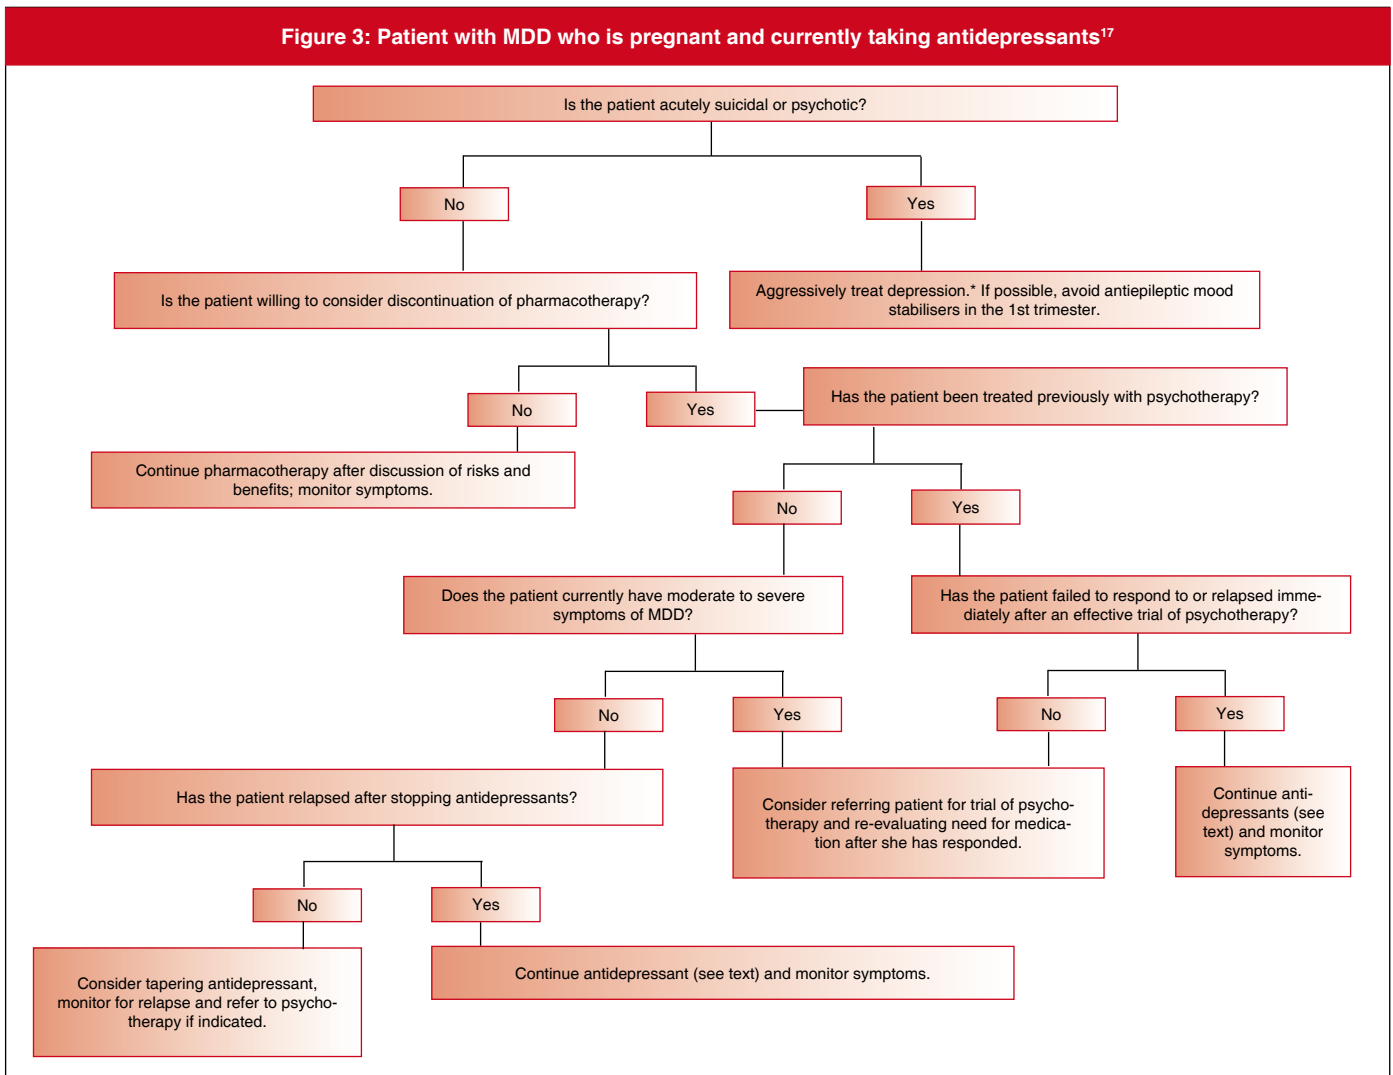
Figure 3: Patient with MDD who is pregnant and currently taking antidepressants$^{17}$

Is the patient acutely suicidal or psychotic?

No

Yes

Is the patient willing to consider discontinuation of pharmacotherapy?

Aggressively treat depression.* If possible, avoid antiepileptic mood stabilisers in the 1st trimester.

No

Yes

Has the patient been treated previously with psychotherapy?

Continue pharmacotherapy after discussion of risks and benefits; monitor symptoms.

No

Yes

Does the patient currently have moderate to severe symptoms of MDD?

Has the patient failed to respond to or relapsed immediately after an effective trial of psychotherapy?

No

Yes

No

Yes

Has the patient relapsed after stopping antidepressants?

Consider referring patient for trial of psychotherapy and re-evaluating need for medication after she has responded.

Continue antidepressants (see text) and monitor symptoms.

No

Yes

Consider tapering antidepressant, monitor for relapse and refer to psychotherapy if indicated.

Continue antidepressant (see text) and monitor symptoms.